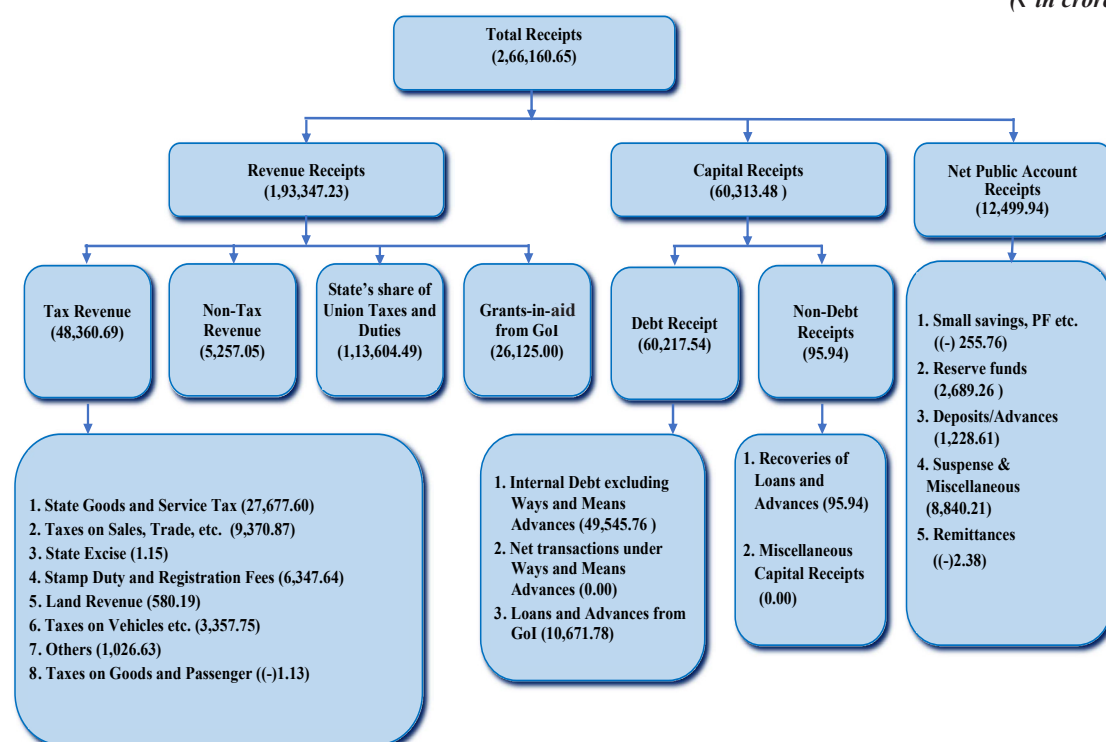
(₹ in crore

Total Receipts (2,66,160.65)

Revenue Receipts (1,93,347.23)

Capital Receipts (60,313.48 )

Net Public Account Receipts (12,499.94)

Tax Revenue (48,360.69)

Non-Tax Revenue (5,257.05)

State's share of Union Taxes and Duties (1,13,604.49)

Grants-in-aid from GoI (26,125.00)

Debt Receipt (60,217.54)

Non-Debt Receipts (95.94)

1. Small savings, PF etc. ((-) 255.76)
2. Reserve funds (2,689.26 )
3. Deposits/Advances (1,228.61)
4. Suspense & Miscellaneous (8,840.21)
5. Remittances ((-)2.38)

1. State Goods and Service Tax (27,677.60)
2. Taxes on Sales, Trade, etc. (9,370.87)
3. State Excise (1.15)
4. Stamp Duty and Registration Fees (6,347.64)
5. Land Revenue (580.19)
6. Taxes on Vehicles etc. (3,357.75)
7. Others (1,026.63)
8. Taxes on Goods and Passenger ((-)1.13)

1. Internal Debt excluding Ways and Means Advances (49,545.76 )
2. Net transactions under Ways and Means Advances (0.00)
3. Loans and Advances from GoI (10,671.78)

1. Recoveries of Loans and Advances (95.94)

2. Miscellaneous Capital Receipts (0.00)